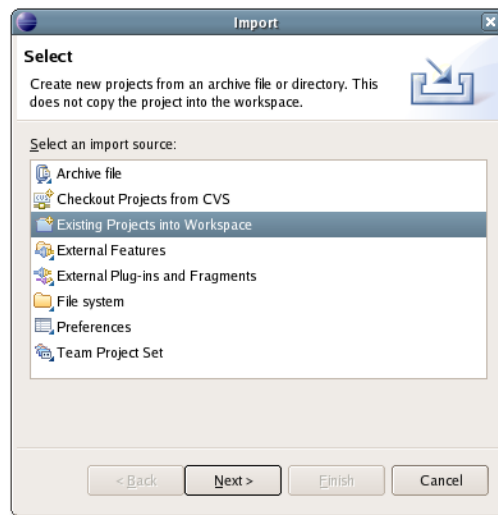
Import

Select

Create new projects from an archive file or directory. This does not copy the project into the workspace.

Select an import source:

Archive file
Checkout Projects from CVS
Existing Projects into Workspace
External Features
External Plug-ins and Fragments
File system
Preferences
Team Project Set

< Back Next > Finish Cancel